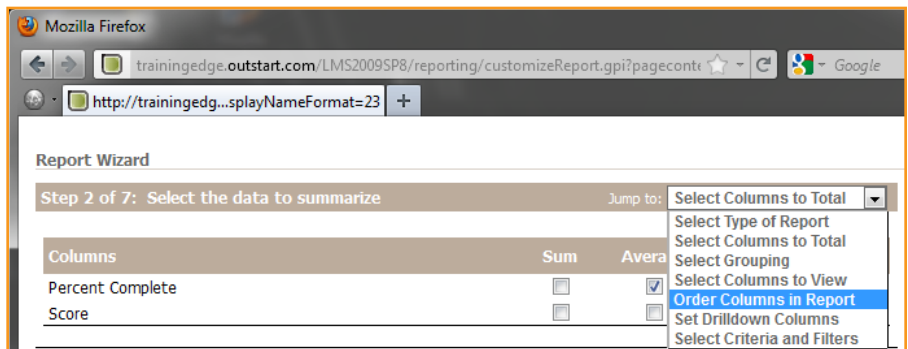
Mozilla Firefox

trainingedge.outstart.com/LMS2009SP8/reporting/customizeReport.gpi?pageconte

Google

http://trainingedg...splayNameFormat=23

+

Report Wizard

Step 2 of 7: Select the data to summarize

Jump to: Select Columns to Total

Select Type of Report
Select Columns to Total
Select Grouping
Select Columns to View
Order Columns in Report
Set Drilldown Columns
Select Criteria and Filters

| Columns | Sum | Avera |
|---|---|---|
| Percent Complete | ☐ | ☑ |
| Score | ☐ | ☐ |